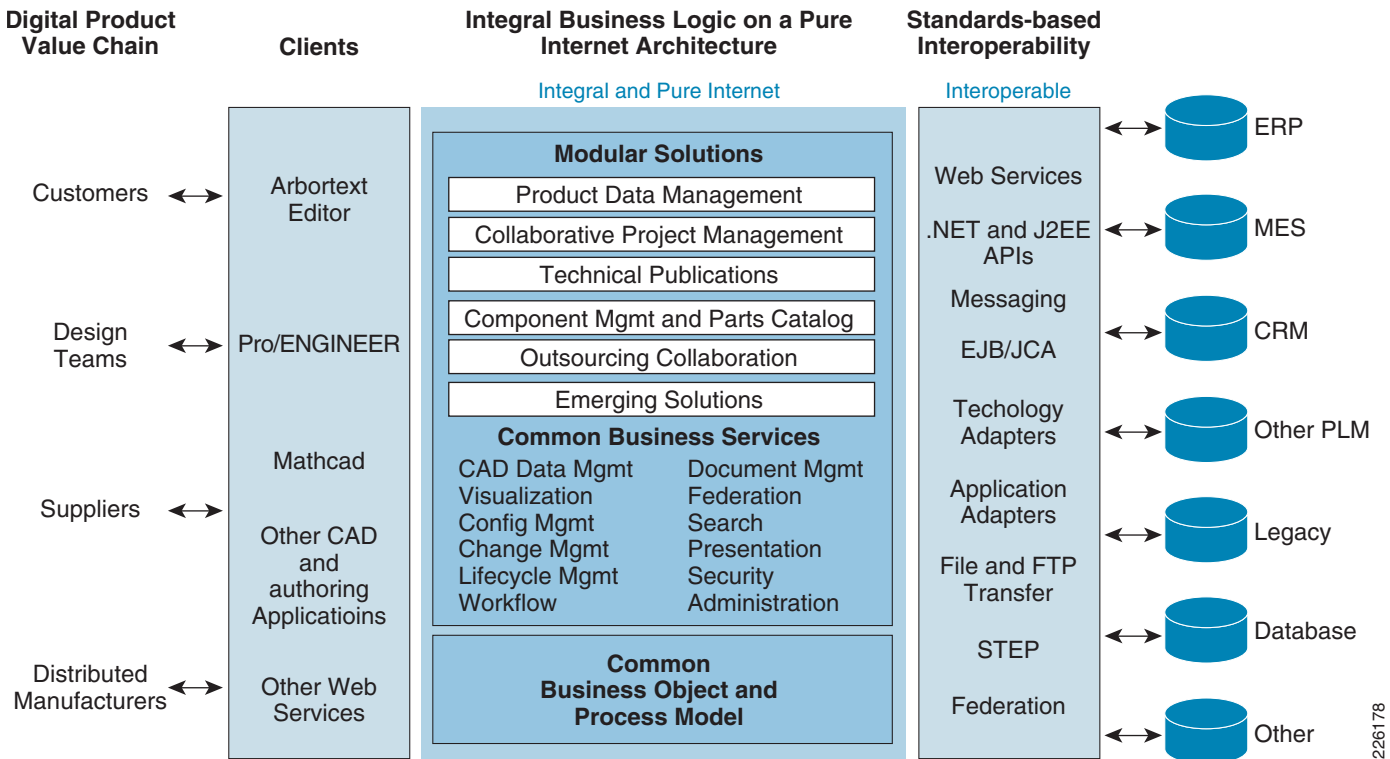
Digital Product Value Chain

Clients

Integral Business Logic on a Pure Internet Architecture

Standards-based Interoperability

Integral and Pure Internet

Interoperable

Customers

Design Teams

Suppliers

Distributed Manufacturers

Arbortext Editor

Pro/ENGINEER

Mathcad

Other CAD and authoring Applicatioins

Other Web Services

Modular Solutions

Product Data Management

Collaborative Project Management

Technical Publications

Component Mgmt and Parts Catalog

Outsourcing Collaboration

Emerging Solutions

Common Business Services

CAD Data Mgmt
Visualization
Config Mgmt
Change Mgmt
Lifecycle Mgmt
Workflow

Document Mgmt
Federation
Search
Presentation
Security
Administration

Common Business Object and Process Model

Web Services

.NET and J2EE APIs

Messaging

EJB/JCA

Techology Adapters

Application Adapters

File and FTP Transfer

STEP

Federation

ERP

MES

CRM

Other PLM

Legacy

Database

Other

226178